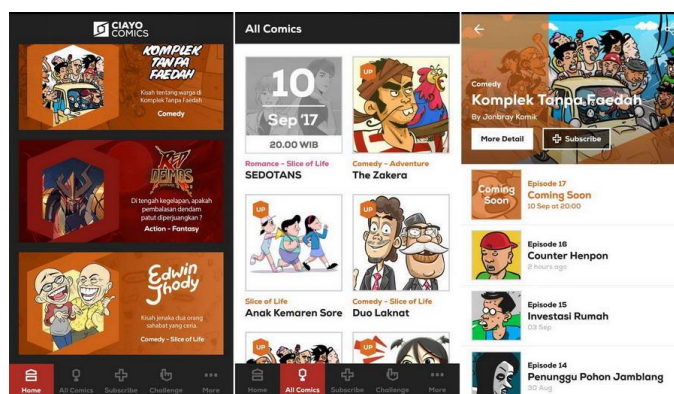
CIAYO COMICS

KOMPLEK TANPA FAEDAH

Kisah tentang warga di Komplek Tanpa Faedah

Comedy

RED DEMONS

Di tengah kegelapan, apakah pembalasan dendam patut diperjuangkan ?

Action - Fantasy

Edwin Jhody

Kisah jenaka dua orang sahabat yang ceria.

Comedy - Slice of Life

Home All Comics Subscribe Challenge More

All Comics

10 Sep '17 20.00 WIB

Romance - Slice of Life
SEDOTANS

UP

Comedy - Adventure
The Zakera

UP

Slice of Life
Anak Kemaren Sore

UP

Comedy - Slice of Life
Duo Laknat

UP

UP

Home All Comics Subscribe Challenge More

Comedy
Komplek Tanpa Faedah
By Janbray Komik

More Detail

Subscribe

Coming Soon

Episode 17
Coming Soon
10 Sep at 20:00

Episode 16
Counter Henpon
2 hours ago

Episode 15
Investasi Rumah
03 Sep

Episode 14
Penunggu Pohon Jamblang
30 Aug